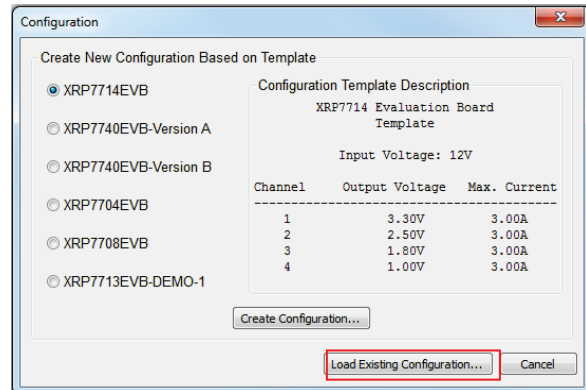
Configuration

Create New Configuration Based on Template

XRP7714EVB

XRP7740EVB-Version A

XRP7740EVB-Version B

XRP7704EVB

XRP7708EVB

XRP7713EVB-DEMO-1

Configuration Template Description

XRP7714 Evaluation Board Template

Input Voltage: 12V

| Channel | Output Voltage | Max. Current |
|---|---|---|
| 1 | 3.30V | 3.00A |
| 2 | 2.50V | 3.00A |
| 3 | 1.80V | 3.00A |
| 4 | 1.00V | 3.00A |

Create Configuration...

Load Existing Configuration...

Cancel